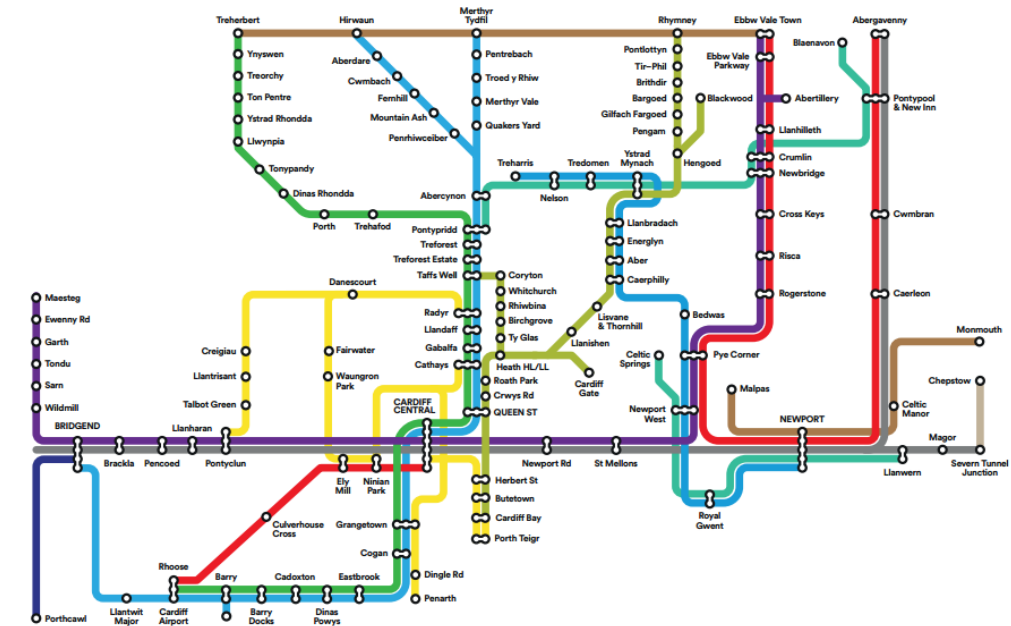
Treherbert
Hirwaun
Merthyr Tydfil
Rhymney
Ebbw Vale Town
Abergavenny
Ynyswen
Aberdare
Pentrebach
Pontlottyn
Ebbw Vale Parkway
Blaenavon
Treorchy
Cwmbach
Troed y Rhiw
Tir-Phil
Ton Pentre
Fernhill
Merthyr Vale
Brithdir
Bargoed
Blackwood
Abertillery
Pontypool & New Inn
Ystrad Rhondda
Mountain Ash
Quakers Yard
Gilfach Fargoed
Llwynpia
Penrhiwceiber
Pengam
Llanhilleth
Ystrad Mynach
Hengoed
Crumlin
Tonypandy
Treharris
Tredomen
Newbridge
Dinas Rhondda
Abercynon
Nelson
Porth
Trehafod
Pontypridd
Llanbradach
Cross Keys
Cwmbran
Treforest
Energlyn
Treforest Estate
Aber
Taffs Well
Coryton
Caerphilly
Risca
Danescourt
Whitchurch
Rhiwbina
Rogerstone
Caerleon
Maesteg
Birchgrove
Lisvane & Thornhill
Bedwas
Radyr
Ewenny Rd
Llandaff
Ty Glas
Llanishen
Monmouth
Garth
Creigiau
Fairwater
Gabalfa
Celtic Springs
Pye Corner
Tondu
Cathays
Heath HL/LL
Llantrisant
Waungron Park
Roath Park
Cardiff Gate
Sarn
Malpas
Chepstow
Crwys Rd
Wildmill
Talbot Green
CARDIFF CENTRAL
QUEEN ST
Newport West
Celtic Manor
BRIDGEND
Llanharan
NEWPORT
Magor
Brackla
Pencoed
Pontyclun
Newport Rd
St Mellons
Llanwern
Severn Tunnel Junction
Ely Mill
Ninian Park
Herbert St
Butetown
Culverhouse Cross
Royal Gwent
Grangetown
Cardiff Bay
Cogan
Porth Teigr
Rhoose
Dingle Rd
Barry
Cadoxton
Eastbrook
Penarth
Porthcawl
Llantwit Major
Cardiff Airport
Barry Docks
Dinas Powys